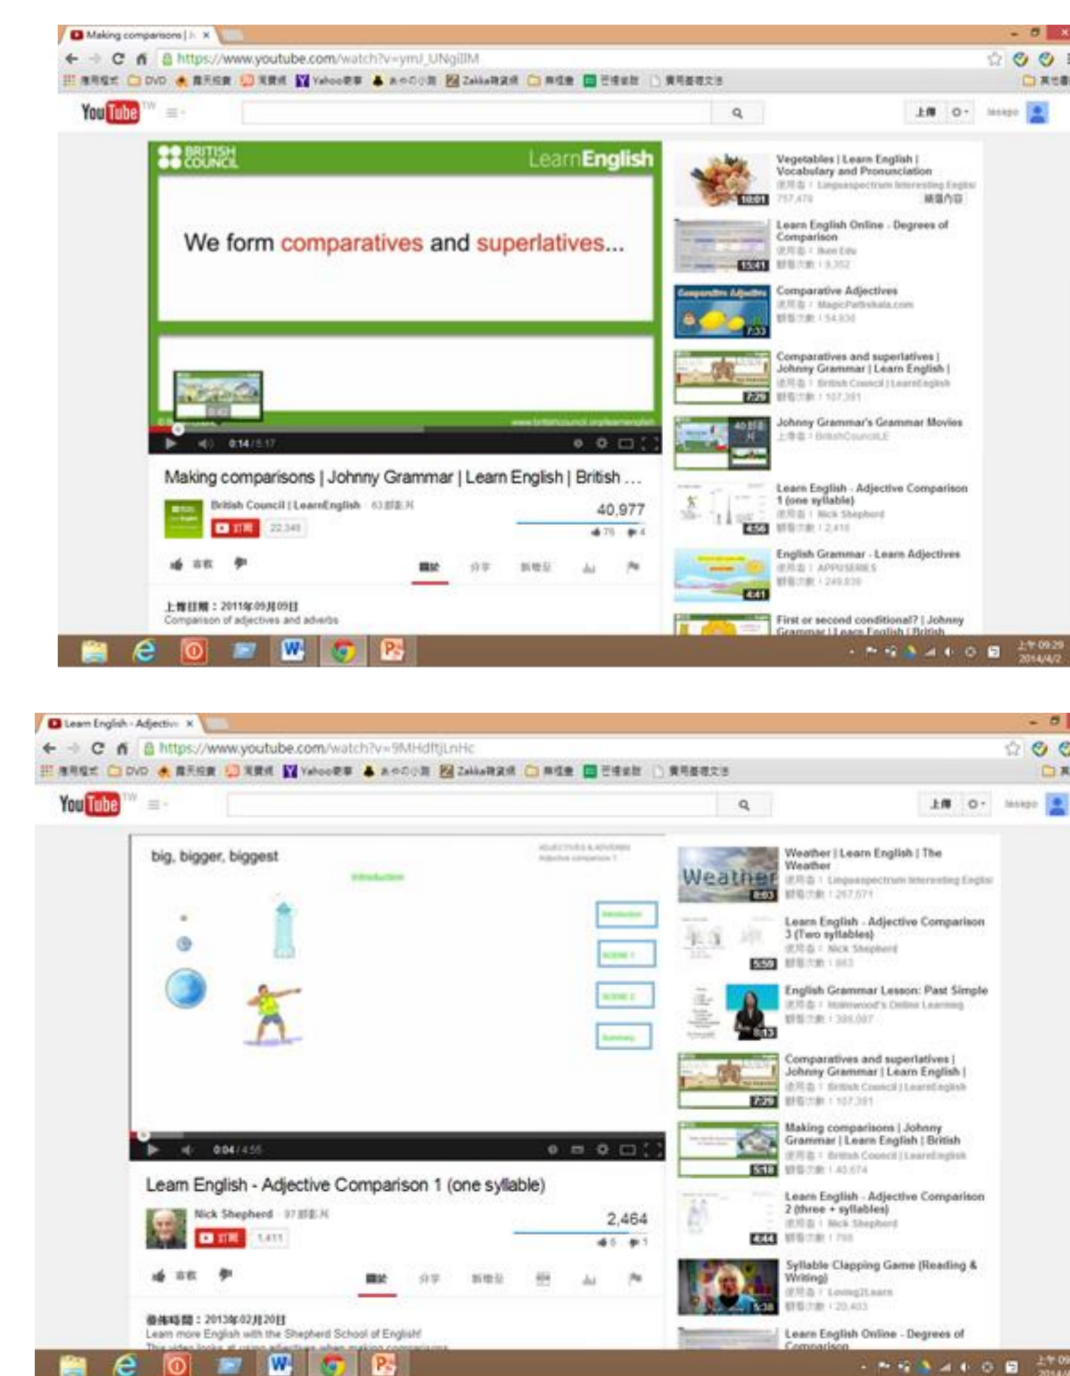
Making comparisons | J ×
https://www.youtube.com/watch?v=ymJ_UNgIlIM
DVD Yahoo Zakka
YouTube TW
上傳

BRITISH COUNCIL LearnEnglish
We form comparatives and superlatives...
www.britishcouncil.org/learnenglish
0:14 / 5:17

Making comparisons | Johnny Grammar | Learn English | British ...
British Council | LearnEnglish
訂閱 22,346
40,977
75 4

上傳日期：2011年09月09日
Comparison of adjectives and adverbs

Vegetables | Learn English | Vocabulary and Pronunciation
Linguaspectrum Interesting English
757,478
10:01

Learn English Online - Degrees of Comparison
15:41

Comparative Adjectives
MagicPathshala.com
54,936
7:33

Comparatives and superlatives | Johnny Grammar | Learn English |
British Council | LearnEnglish
107,391
7:29

Johnny Grammar's Grammar Movies
BritishCouncilLE

Learn English - Adjective Comparison 1 (one syllable)
Nick Shepherd
2,416
4:56

English Grammar - Learn Adjectives
APPUSERIES
249,839
4:41

First or second conditional? | Johnny Grammar | Learn English | British

下午 09:29
2014/4/2

Learn English - Adjectiv ×
https://www.youtube.com/watch?v=9MHdftjLnHc
DVD Yahoo Zakka
YouTube TW
上傳

big, bigger, biggest
ADJECTIVES & ADVERBS
Adjective comparison 1
Introduction
0:04 / 4:55

Learn English - Adjective Comparison 1 (one syllable)
Nick Shepherd
訂閱 1,411
2,464
5 1

發佈時間：2013年02月20日
Learn more English with the Shepherd School of English!

Weather | Learn English | The Weather
Linguaspectrum Interesting English
267,571
8:03

Learn English - Adjective Comparison 3 (Two syllables)
Nick Shepherd
5:50

English Grammar Lesson: Past Simple
Holmwood's Online Learning
389,097
8:13

Comparatives and superlatives | Johnny Grammar | Learn English |
British Council | LearnEnglish
107,391
7:29

Making comparisons | Johnny Grammar | Learn English | British
British Council | LearnEnglish
40,674
5:18

Learn English - Adjective Comparison 2 (three + syllables)
Nick Shepherd
4:44

Syllable Clapping Game (Reading & Writing)
Loving2Learn
20,403
5:38

Learn English Online - Degrees of Comparison